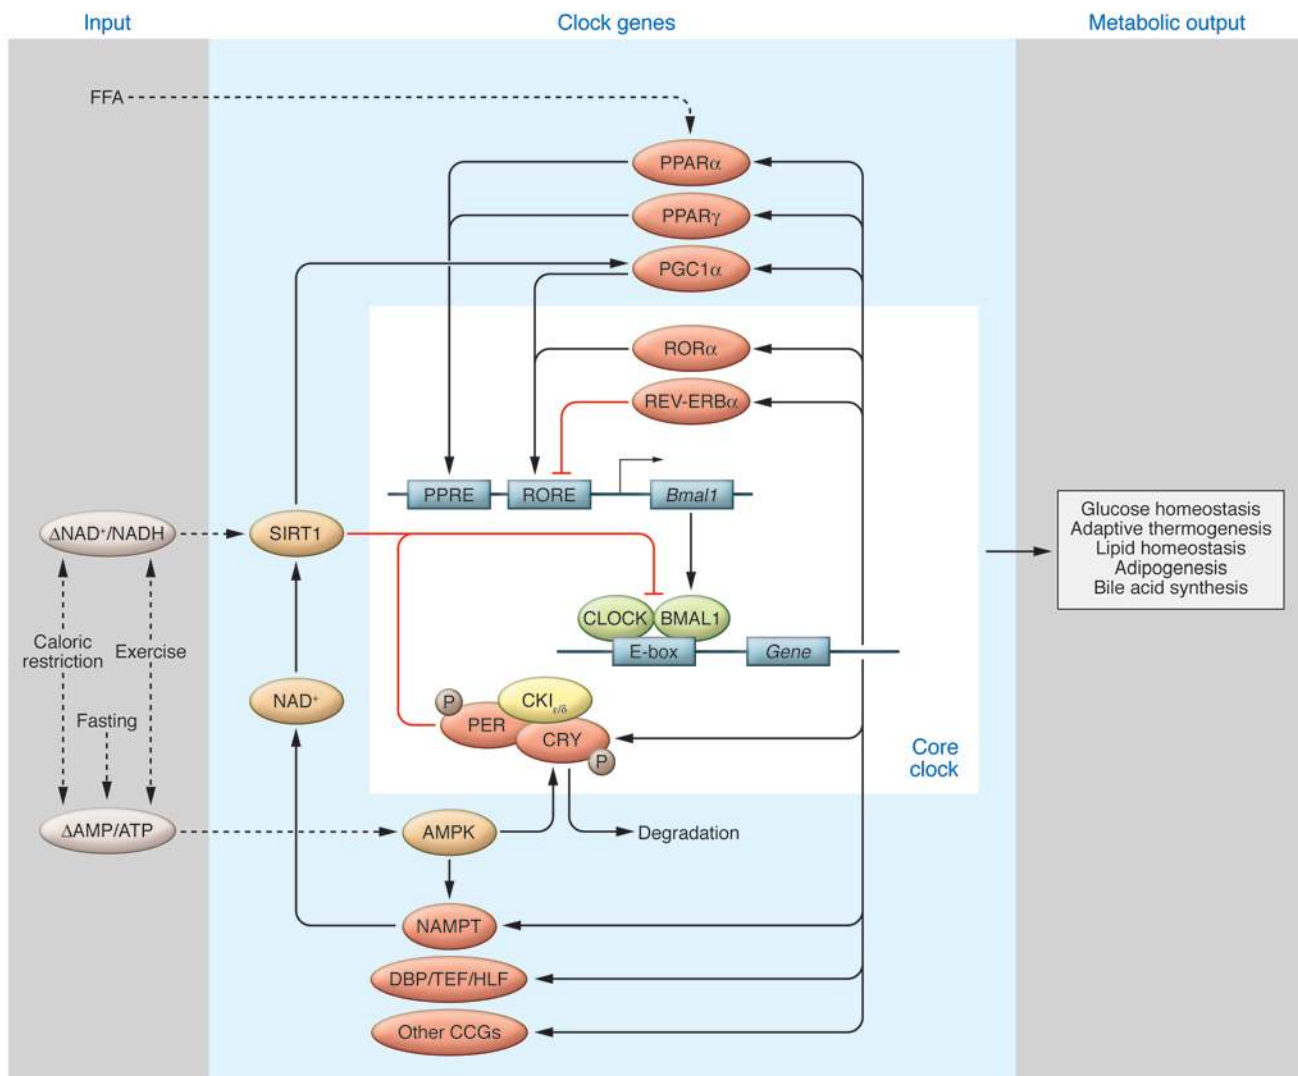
Input

Clock genes

Metabolic output

FFA

PPAR$\alpha$

PPAR$\gamma$

PGC1$\alpha$

ROR$\alpha$

REV-ERB$\alpha$

PPRE

RORE

*Bmal1*

$\Delta$NAD$^+$/NADH

SIRT1

Glucose homeostasis
Adaptive thermogenesis
Lipid homeostasis
Adipogenesis
Bile acid synthesis

CLOCK

BMAL1

E-box

*Gene*

Caloric restriction

Exercise

NAD$^+$

Fasting

P

CKI$_{\varepsilon/\delta}$

PER

CRY

P

Core clock

$\Delta$AMP/ATP

AMPK

Degradation

NAMPT

DBP/TEF/HLF

Other CCGs